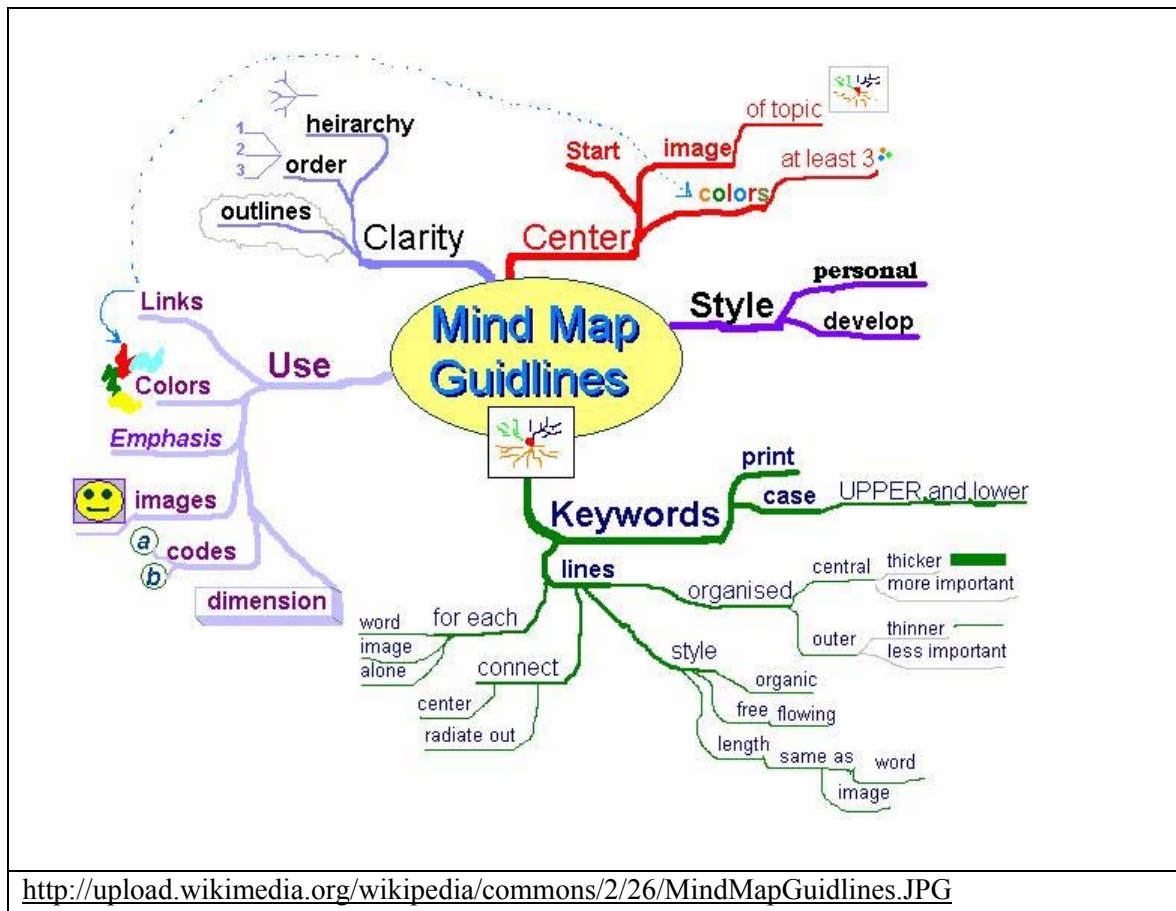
heirarchy
1
2
3
order
outlines
Clarity
of topic
Start
image
at least 3
colors
Center
personal
Style
develop
Links
Mind Map Guidlines
Use
Colors
Emphasis
images
a
codes
b
dimension
print
case
UPPER and lower
Keywords
lines
central
thicker
more important
organised
word
for each
image
alone
outer
thinner
less important
style
connect
center
organic
free
flowing
radiate out
length
same as
word
image

http://upload.wikimedia.org/wikipedia/commons/2/26/MindMapGuidlines.JPG